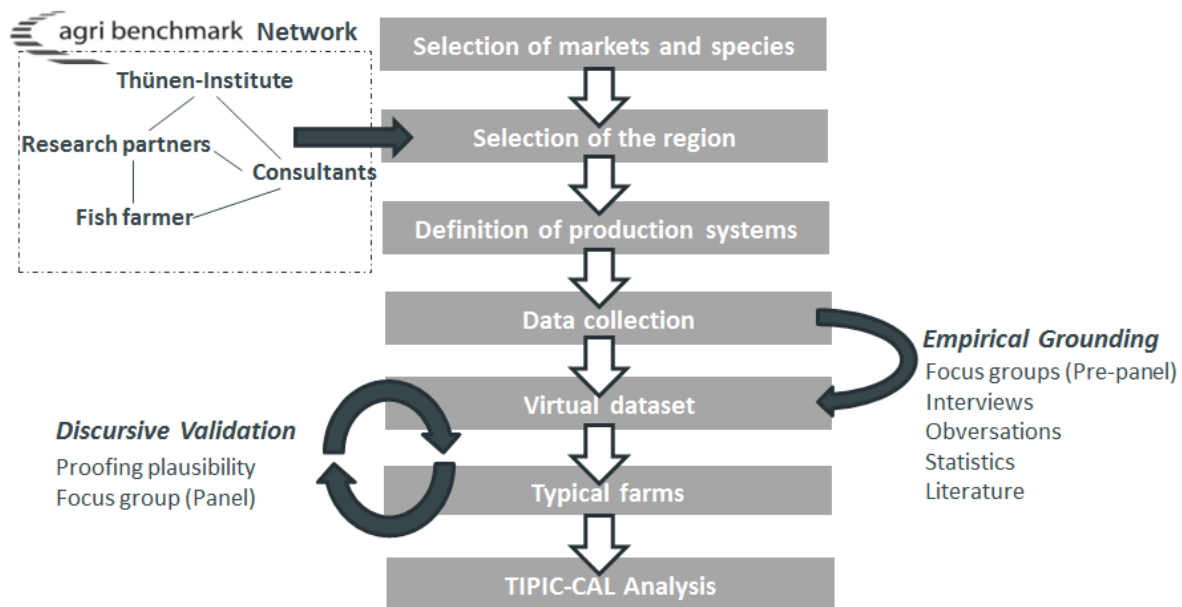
agri benchmark Network

Thünen-Institute
Research partners
Consultants
Fish farmer

Selection of markets and species
Selection of the region
Definition of production systems
Data collection
Virtual dataset
Typical farms
TIPIC-CAL Analysis

Empirical Grounding
Focus groups (Pre-panel)
Interviews
Obversations
Statistics
Literature

Discursive Validation
Proofing plausibility
Focus group (Panel)